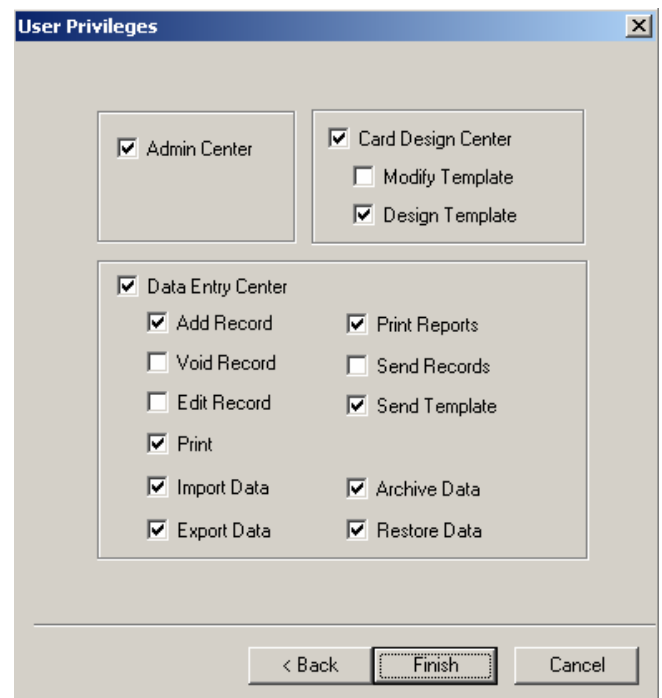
User Privileges

Admin Center

Card Design Center

Modify Template

Design Template

Data Entry Center

Add Record

Void Record

Edit Record

Print

Import Data

Export Data

Print Reports

Send Records

Send Template

Archive Data

Restore Data

< Back

Finish

Cancel